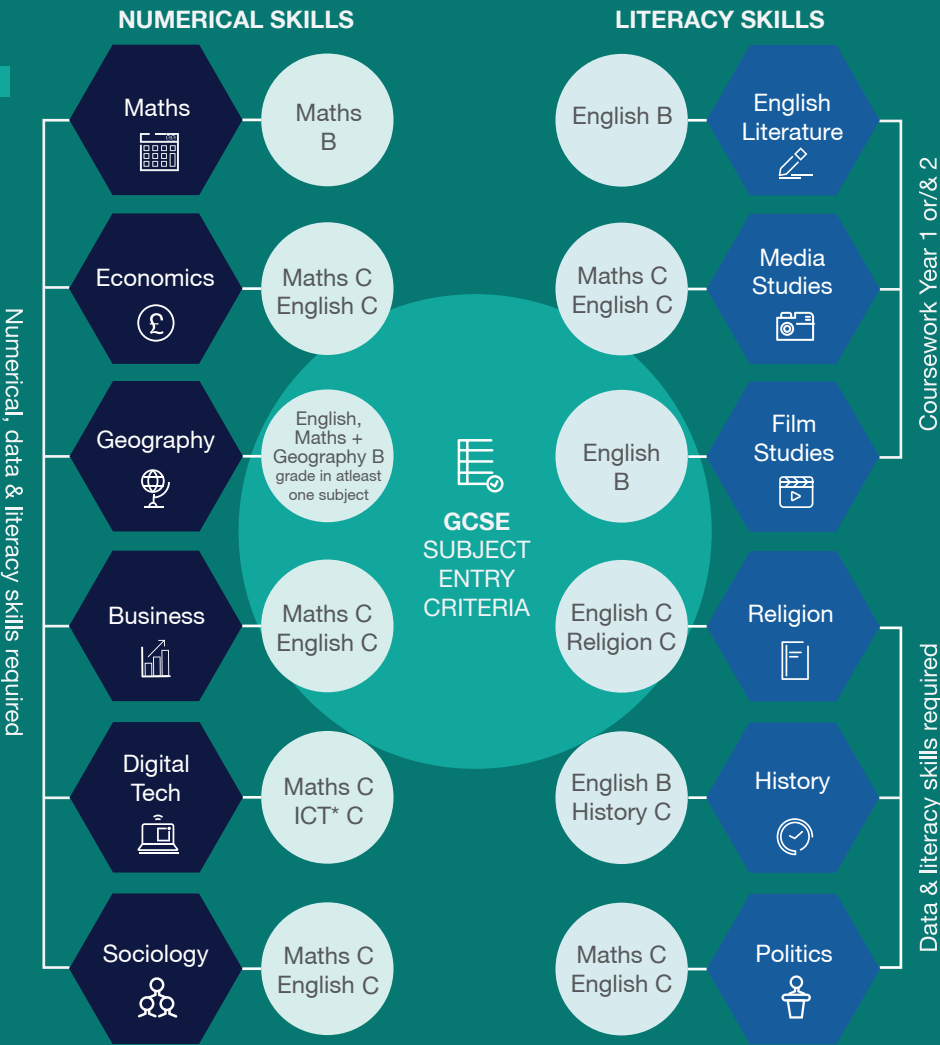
NUMERICAL SKILLS

LITERACY SKILLS

Numerical, data & literacy skills required

Maths

Maths B

Economics

Maths C English C

Geography

English, Maths + Geography B grade in atleast one subject

Business

Maths C English C

Digital Tech

Maths C ICT* C

Sociology

Maths C English C

GCSE SUBJECT ENTRY CRITERIA

English B

English Literature

Maths C English C

Media Studies

English B

Film Studies

English C Religion C

Religion

English B History C

History

Maths C English C

Politics

Coursework Year 1 or/& 2

Data & literacy skills required